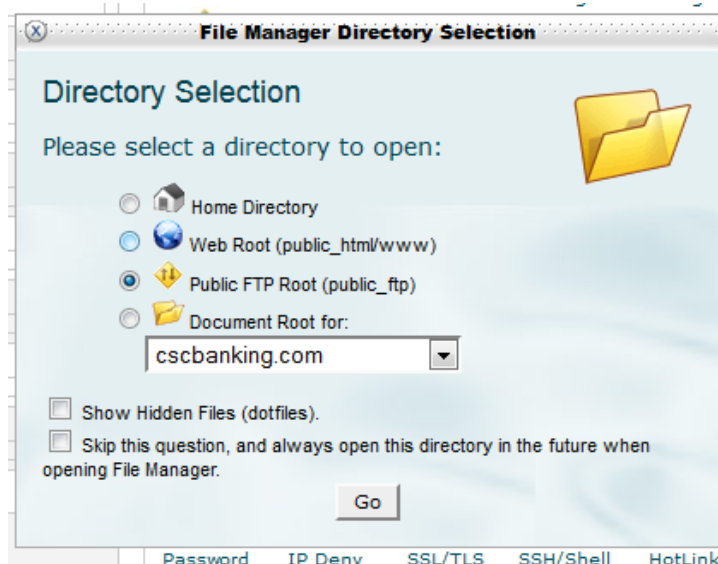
File Manager Directory Selection

Directory Selection

Please select a directory to open:

Home Directory

Web Root (public_html/www)

Public FTP Root (public_ftp)

Document Root for:

cscbanking.com

Show Hidden Files (dotfiles).

Skip this question, and always open this directory in the future when opening File Manager.

Go

Password IP Deny SSL/TLS SSH/Shell HotLink